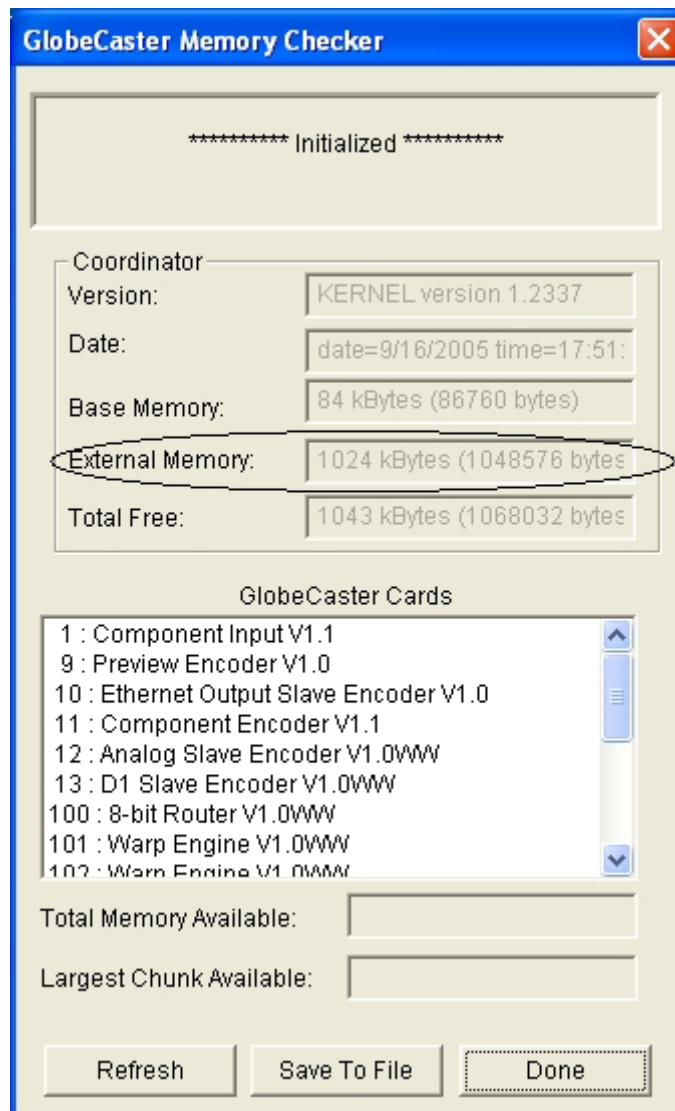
GlobeCaster Memory Checker

********** Initialized **********

Coordinator
Version: KERNEL version 1.2337
Date: date=9/16/2005 time=17:51:
Base Memory: 84 kBytes (86760 bytes)
External Memory: 1024 kBytes (1048576 bytes
Total Free: 1043 kBytes (1068032 bytes

GlobeCaster Cards
1 : Component Input V1.1
9 : Preview Encoder V1.0
10 : Ethernet Output Slave Encoder V1.0
11 : Component Encoder V1.1
12 : Analog Slave Encoder V1.0WW
13 : D1 Slave Encoder V1.0WW
100 : 8-bit Router V1.0WW
101 : Warp Engine V1.0WW
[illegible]

Total Memory Available:

Largest Chunk Available:

Refresh Save To File Done